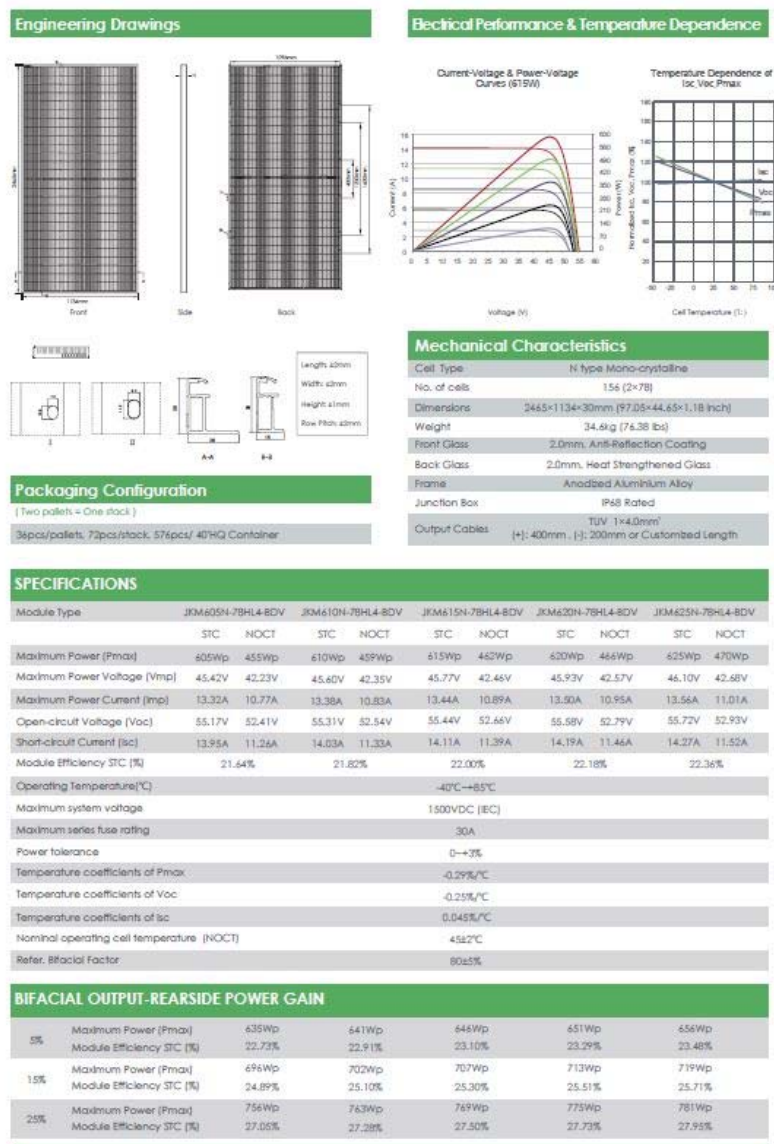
Engineering Drawings

1134mm

2465mm

Front

Side

Back

Length: ±2mm
Width: ±2mm
Height: ±1mm
Row Pitch: ±2mm

I

II

A-A

B-B

Electrical Performance & Temperature Dependence

Current-Voltage & Power-Voltage Curves (615W)

Current (A)

Power (W)

Voltage (V)

Temperature Dependence of Isc,Voc,Pmax

Normalized Isc, Voc, Pmax (%)

Isc

Voc

Pmax

Cell Temperature (℃)

Mechanical Characteristics

| Cell Type | N type Mono-crystalline |
|---|---|
| No. of cells | 156 (2×78) |
| Dimensions | 2465×1134×30mm (97.05×44.65×1.18 inch) |
| Weight | 34.6kg (76.28 lbs) |
| Front Glass | 2.0mm, Anti-Reflection Coating |
| Back Glass | 2.0mm, Heat Strengthened Glass |
| Frame | Anodized Aluminium Alloy |
| Junction Box | IP68 Rated |
| Output Cables | TUV 1×4.0mm² (+): 400mm , (-): 200mm or Customized Length |

Packaging Configuration

( Two pallets = One stack )

36pcs/pallets, 72pcs/stack, 576pcs/ 40'HQ Container

SPECIFICATIONS

| Module Type | JKM605N-78HL4-BDV | | JKM610N-78HL4-BDV | | JKM615N-78HL4-BDV | | JKM620N-78HL4-BDV | | JKM625N-78HL4-BDV | |
|---|---|---|---|---|---|---|---|---|---|---|
| | STC | NOCT | STC | NOCT | STC | NOCT | STC | NOCT | STC | NOCT |
| Maximum Power (Pmax) | 605Wp | 455Wp | 610Wp | 459Wp | 615Wp | 462Wp | 620Wp | 466Wp | 625Wp | 470Wp |
| Maximum Power Voltage (Vmp) | 45.42V | 42.23V | 45.60V | 42.35V | 45.77V | 42.46V | 45.93V | 42.57V | 46.10V | 42.68V |
| Maximum Power Current (Imp) | 13.32A | 10.77A | 13.38A | 10.83A | 13.44A | 10.89A | 13.50A | 10.95A | 13.56A | 11.01A |
| Open-circuit Voltage (Voc) | 55.17V | 52.41V | 55.31V | 52.54V | 55.44V | 52.66V | 55.58V | 52.79V | 55.72V | 52.93V |
| Short-circuit Current (Isc) | 13.95A | 11.26A | 14.03A | 11.33A | 14.11A | 11.39A | 14.19A | 11.46A | 14.27A | 11.52A |
| Module Efficiency STC (%) | 21.64% | | 21.82% | | 22.00% | | 22.18% | | 22.36% | |
| Operating Temperature(℃) | -40℃~+85℃ | | | | | | | | | |
| Maximum system voltage | 1500VDC (IEC) | | | | | | | | | |
| Maximum series fuse rating | 30A | | | | | | | | | |
| Power tolerance | 0~+3% | | | | | | | | | |
| Temperature coefficients of Pmax | -0.29%/℃ | | | | | | | | | |
| Temperature coefficients of Voc | -0.25%/℃ | | | | | | | | | |
| Temperature coefficients of Isc | 0.045%/℃ | | | | | | | | | |
| Nominal operating cell temperature (NOCT) | 45±2℃ | | | | | | | | | |
| Refer. Bifacial Factor | 80±5% | | | | | | | | | |

BIFACIAL OUTPUT-REARSIDE POWER GAIN

| | | | | | | |
|---|---|---|---|---|---|---|
| 5% | Maximum Power (Pmax) | 635Wp | 641Wp | 646Wp | 651Wp | 656Wp |
| | Module Efficiency STC (%) | 22.73% | 22.91% | 23.10% | 23.29% | 23.48% |
| 15% | Maximum Power (Pmax) | 696Wp | 702Wp | 707Wp | 713Wp | 719Wp |
| | Module Efficiency STC (%) | 24.89% | 25.10% | 25.30% | 25.51% | 25.71% |
| 25% | Maximum Power (Pmax) | 756Wp | 763Wp | 769Wp | 775Wp | 781Wp |
| | Module Efficiency STC (%) | 27.05% | 27.28% | 27.50% | 27.73% | 27.95% |